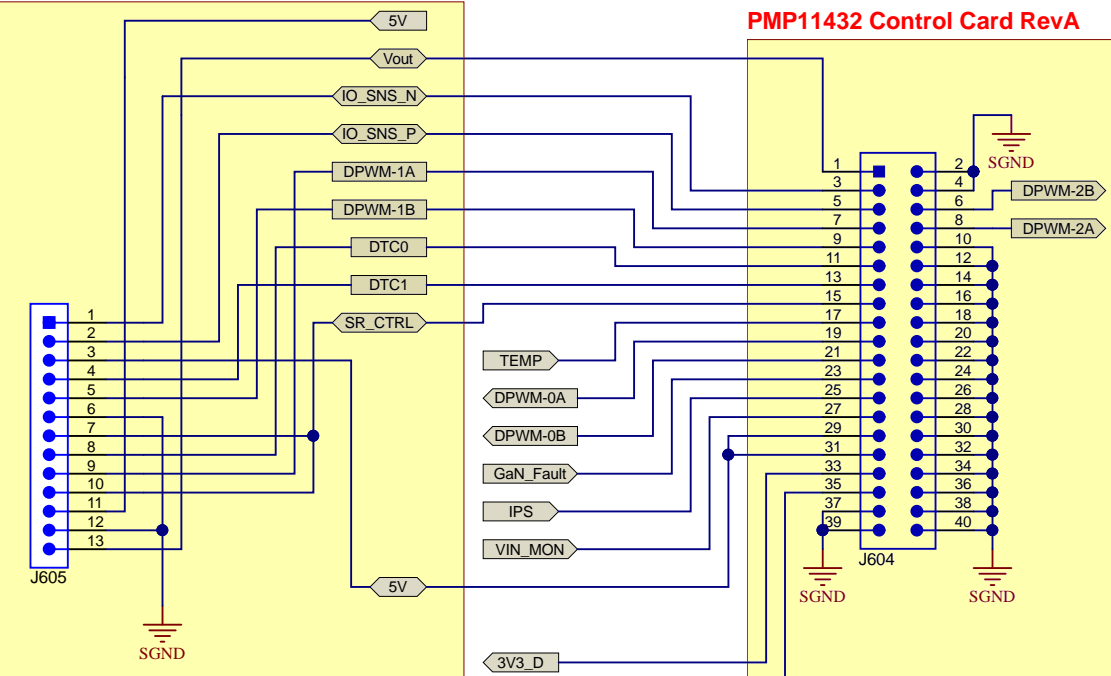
PMP11432 Control Card RevA

5V
Vout
IO_SNS_N
IO_SNS_P
DPWM-1A
DPWM-1B
DTC0
DTC1
SR_CTRL

1
2
3
4
5
6
7
8
9
10
11
12
13
J605

SGND

TEMP
DPWM-0A
DPWM-0B
GaN_Fault
IPS
VIN_MON
5V
3V3_D

1 2
3 4
5 6
7 8
9 10
11 12
13 14
15 16
17 18
19 20
21 22
23 24
25 26
27 28
29 30
31 32
33 34
35 36
37 38
39 40
J604

SGND
DPWM-2B
DPWM-2A
SGND
SGND